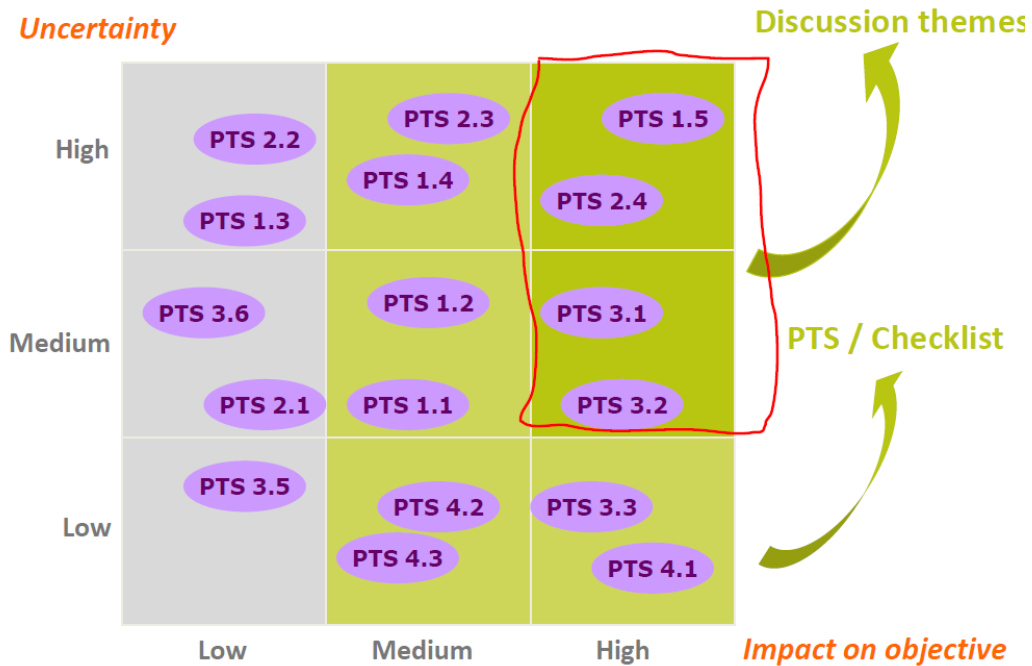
Uncertainty

Discussion themes

High

PTS 2.2

PTS 1.3

PTS 2.3

PTS 1.4

PTS 1.5

PTS 2.4

Medium

PTS 3.6

PTS 2.1

PTS 1.2

PTS 1.1

PTS 3.1

PTS 3.2

PTS / Checklist

Low

PTS 3.5

PTS 4.2

PTS 4.3

PTS 3.3

PTS 4.1

Low

Medium

High

Impact on objective